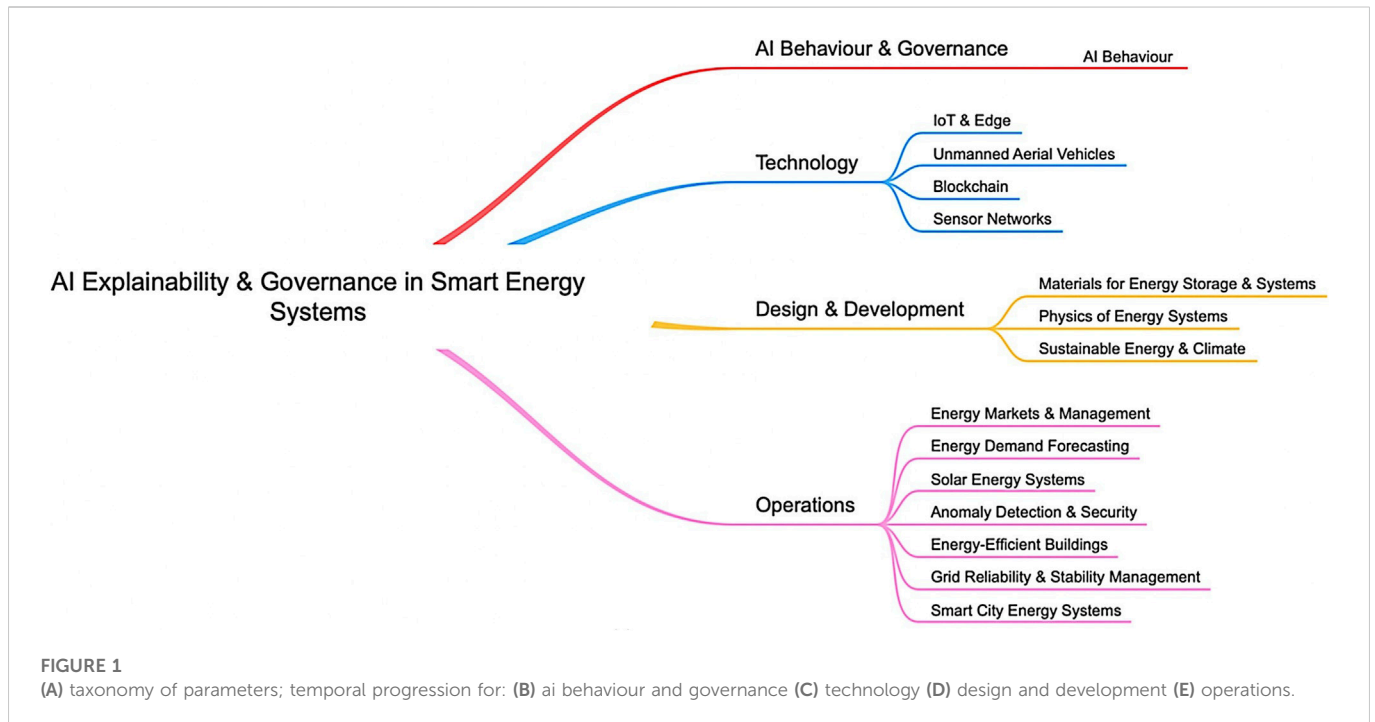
AI Explainability & Governance in Smart Energy Systems

AI Behaviour & Governance

AI Behaviour

Technology

IoT & Edge

Unmanned Aerial Vehicles

Blockchain

Sensor Networks

Design & Development

Materials for Energy Storage & Systems

Physics of Energy Systems

Sustainable Energy & Climate

Operations

Energy Markets & Management

Energy Demand Forecasting

Solar Energy Systems

Anomaly Detection & Security

Energy-Efficient Buildings

Grid Reliability & Stability Management

Smart City Energy Systems

FIGURE 1
(A) taxonomy of parameters; temporal progression for: (B) ai behaviour and governance (C) technology (D) design and development (E) operations.